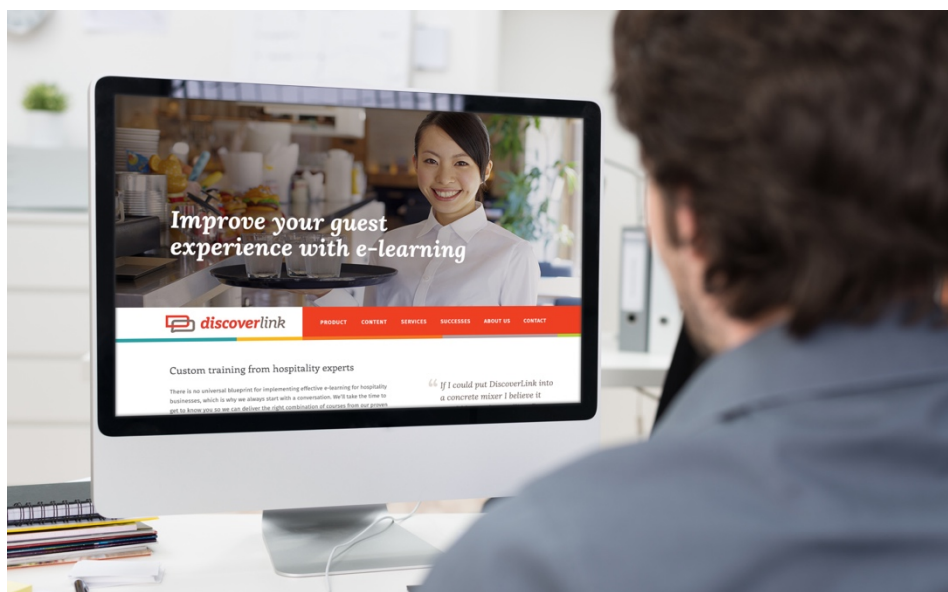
Improve your guest experience with e-learning

discoverlink

PRODUCT CONTENT SERVICES SUCCESSES ABOUT US CONTACT

Custom training from hospitality experts

There is no universal blueprint for implementing effective e-learning for hospitality businesses, which is why we always start with a conversation. We'll take the time to get to know you so we can deliver the right combination of courses from our proven

“If I could put DiscoverLink into a concrete mixer I believe it